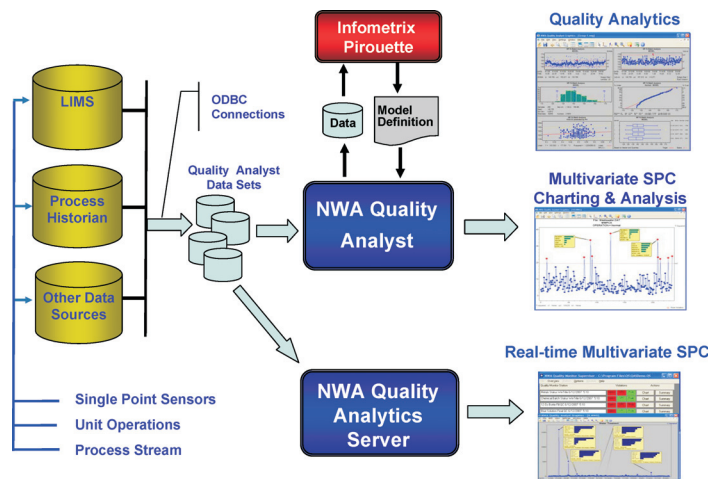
Infometrix Pirouette

Quality Analytics

LIMS

ODBC Connections

Data

Model Definition

Quality Analyst Data Sets

Process Historian

NWA Quality Analyst

Multivariate SPC Charting & Analysis

Other Data Sources

Real-time Multivariate SPC

NWA Quality Analytics Server

Single Point Sensors

Unit Operations

Process Stream